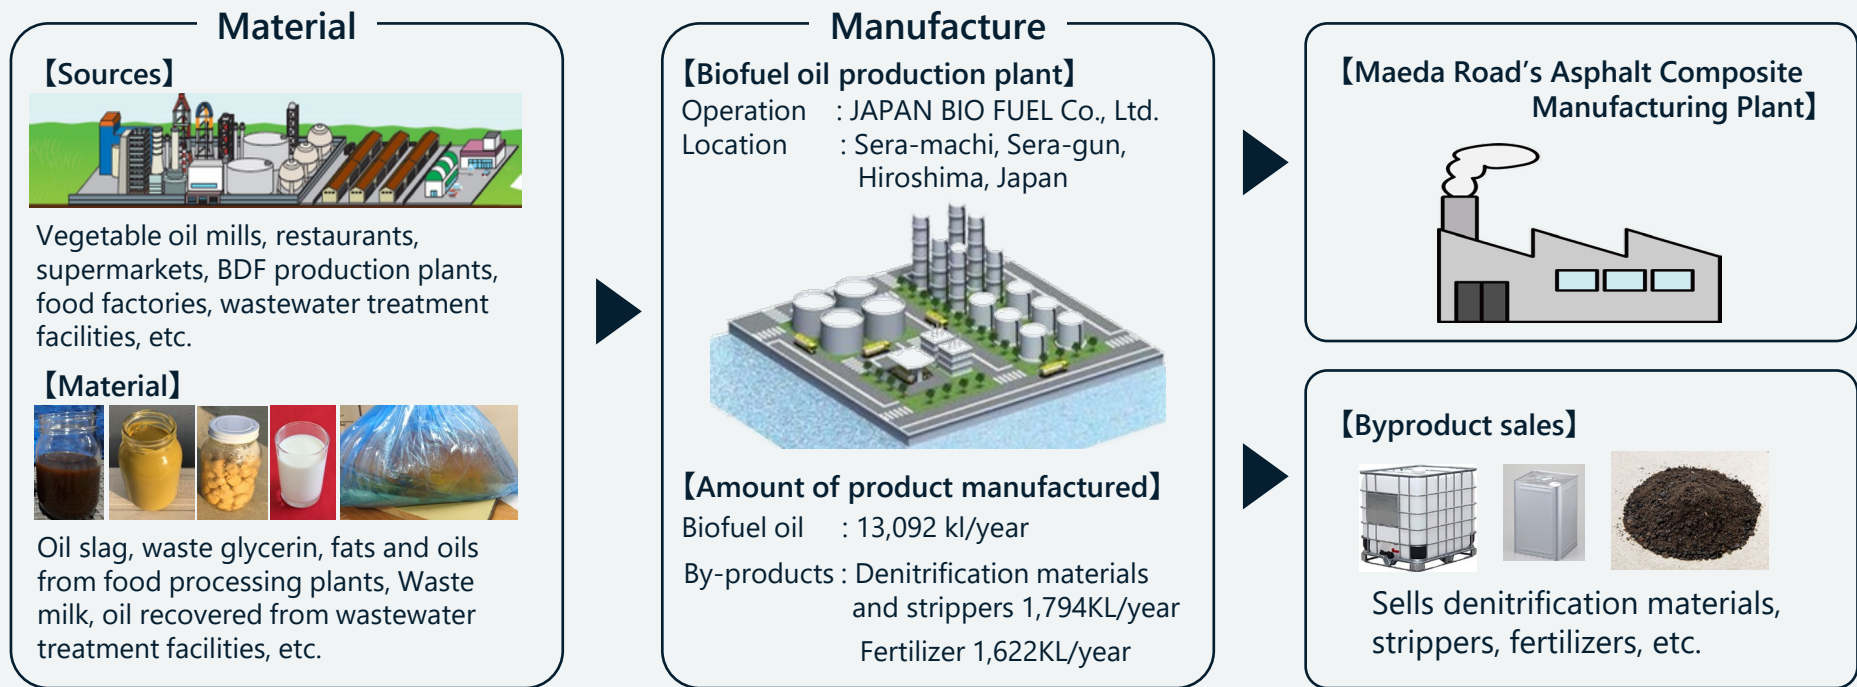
Material

【Sources】

Vegetable oil mills, restaurants, supermarkets, BDF production plants, food factories, wastewater treatment facilities, etc.

【Material】

Oil slag, waste glycerin, fats and oils from food processing plants, Waste milk, oil recovered from wastewater treatment facilities, etc.

Manufacture

【Biofuel oil production plant】
Operation : JAPAN BIO FUEL Co., Ltd.
Location : Sera-machi, Sera-gun, Hiroshima, Japan

【Amount of product manufactured】
Biofuel oil : 13,092 kl/year
By-products : Denitrification materials and strippers 1,794KL/year
Fertilizer 1,622KL/year

【Maeda Road's Asphalt Composite Manufacturing Plant】

【Byproduct sales】

Sells denitrification materials, strippers, fertilizers, etc.